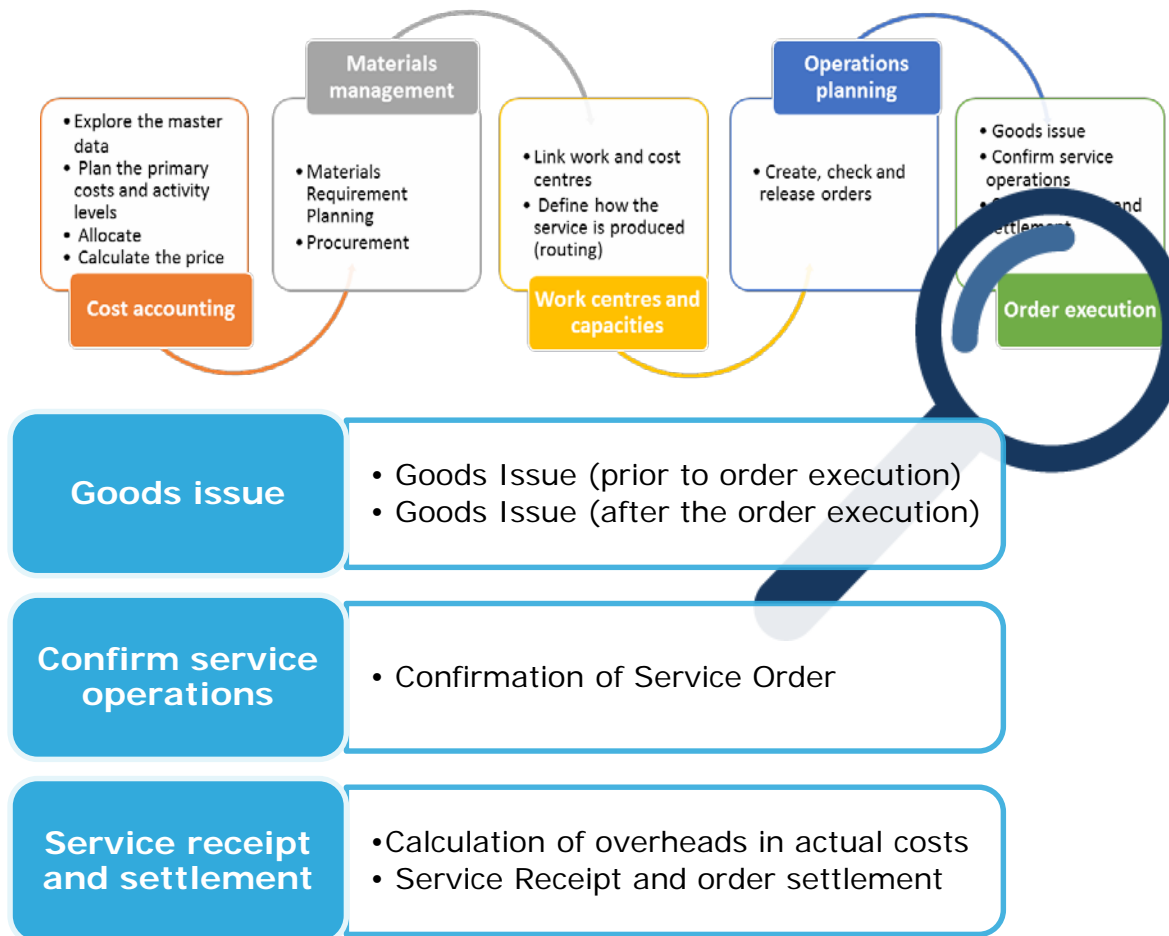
Materials management

Operations planning

• Explore the master data
• Plan the primary costs and activity levels
• Allocate
• Calculate the price

Cost accounting

• Materials Requirement Planning
• Procurement

• Link work and cost centres
• Define how the service is produced (routing)

Work centres and capacities

• Create, check and release orders

• Goods issue
• Confirm service operations
• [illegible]nd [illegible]ettlement

Order execution

Goods issue

• Goods Issue (prior to order execution)
• Goods Issue (after the order execution)

Confirm service operations

• Confirmation of Service Order

Service receipt and settlement

•Calculation of overheads in actual costs
• Service Receipt and order settlement